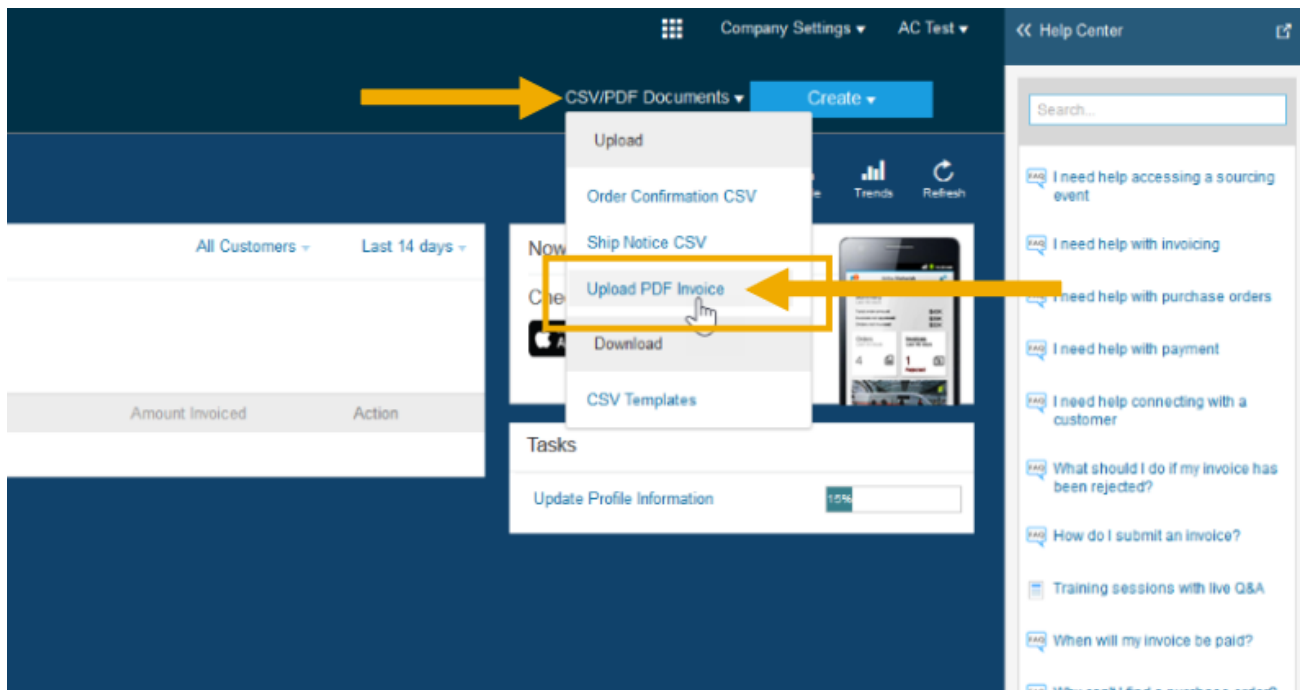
Company Settings ▾ AC Test ▾

CSV/PDF Documents ▾ Create ▾

Upload

Order Confirmation CSV

Ship Notice CSV

Upload PDF Invoice

Download

CSV Templates

Trends Refresh

All Customers Last 14 days

Now

Che

Amount Invoiced Action

Tasks

Update Profile Information 15%

« Help Center

Search...

I need help accessing a sourcing event

I need help with invoicing

I need help with purchase orders

I need help with payment

I need help connecting with a customer

What should I do if my invoice has been rejected?

How do I submit an invoice?

Training sessions with live Q&A

When will my invoice be paid?

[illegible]